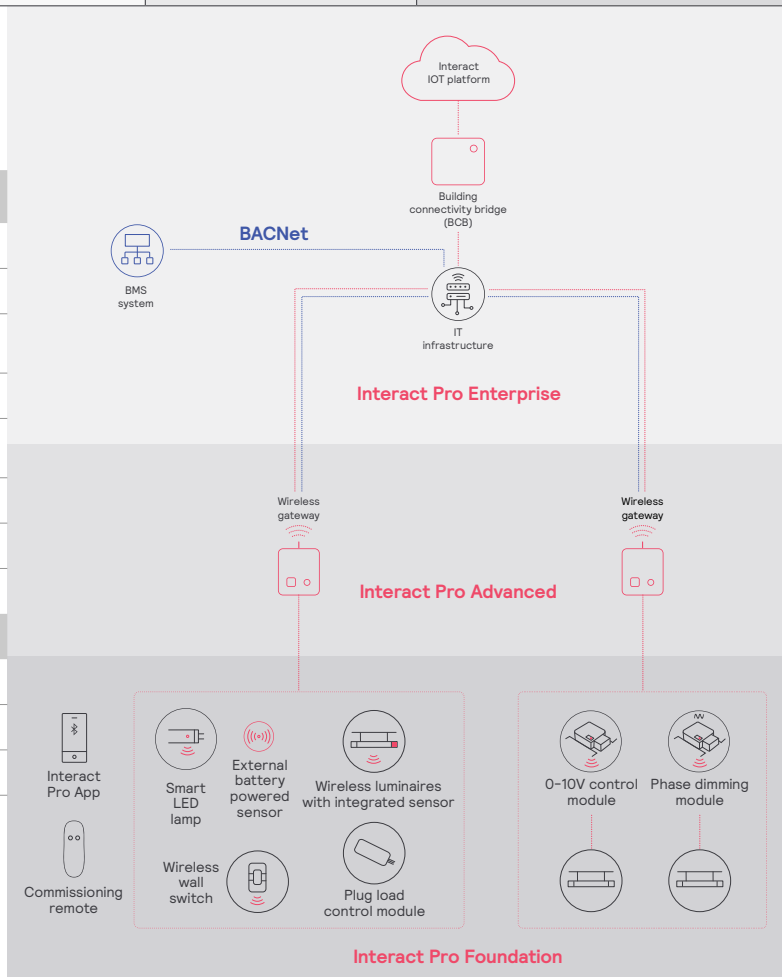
Interact IOT platform

Building connectivity bridge (BCB)

BACNet

BMS system

IT infrastructure

Interact Pro Enterprise

Wireless gateway

Wireless gateway

Interact Pro Advanced

Interact Pro App

Commissioning remote

Smart LED lamp

External battery powered sensor

Wireless luminaires with integrated sensor

Wireless wall switch

Plug load control module

0-10V control module

Phase dimming module

Interact Pro Foundation